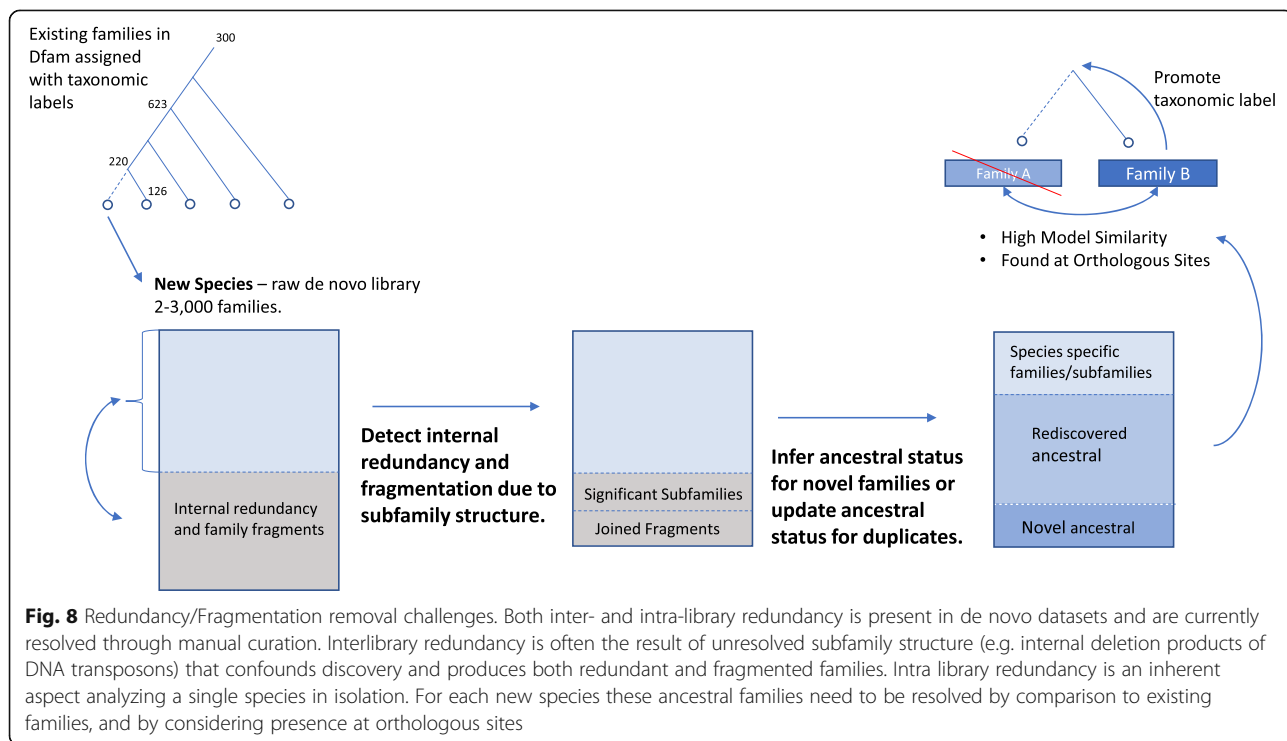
Existing families in Dfam assigned with taxonomic labels

300

623

220

126

New Species – raw de novo library 2-3,000 families.

Internal redundancy and family fragments

Detect internal redundancy and fragmentation due to subfamily structure.

Significant Subfamilies

Joined Fragments

Infer ancestral status for novel families or update ancestral status for duplicates.

Species specific families/subfamilies

Rediscovered ancestral

Novel ancestral

Promote taxonomic label

Family A

Family B

• High Model Similarity
• Found at Orthologous Sites

**Fig. 8** Redundancy/Fragmentation removal challenges. Both inter- and intra-library redundancy is present in de novo datasets and are currently resolved through manual curation. Interlibrary redundancy is often the result of unresolved subfamily structure (e.g. internal deletion products of DNA transposons) that confounds discovery and produces both redundant and fragmented families. Intra library redundancy is an inherent aspect analyzing a single species in isolation. For each new species these ancestral families need to be resolved by comparison to existing families, and by considering presence at orthologous sites